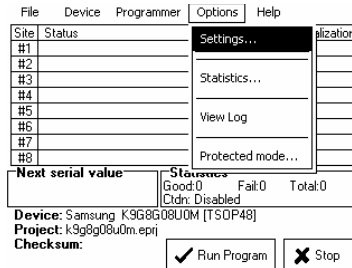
File Device Programmer Options Help

| Site | Status | alizatior |
|---|---|---|
| #1 | | |
| #2 | | |
| #3 | | |
| #4 | | |
| #5 | | |
| #6 | | |
| #7 | | |
| #8 | | |

Settings...

Statistics...

View Log

Protected mode...

Next serial value

Statuses
Good:0 Fail:0 Total:0
Ctdn: Disabled

Device: Samsung K9G8G08U0M [TSOP48]
Project: k9g8g08u0m.eprj
Checksum:

Run Program

Stop